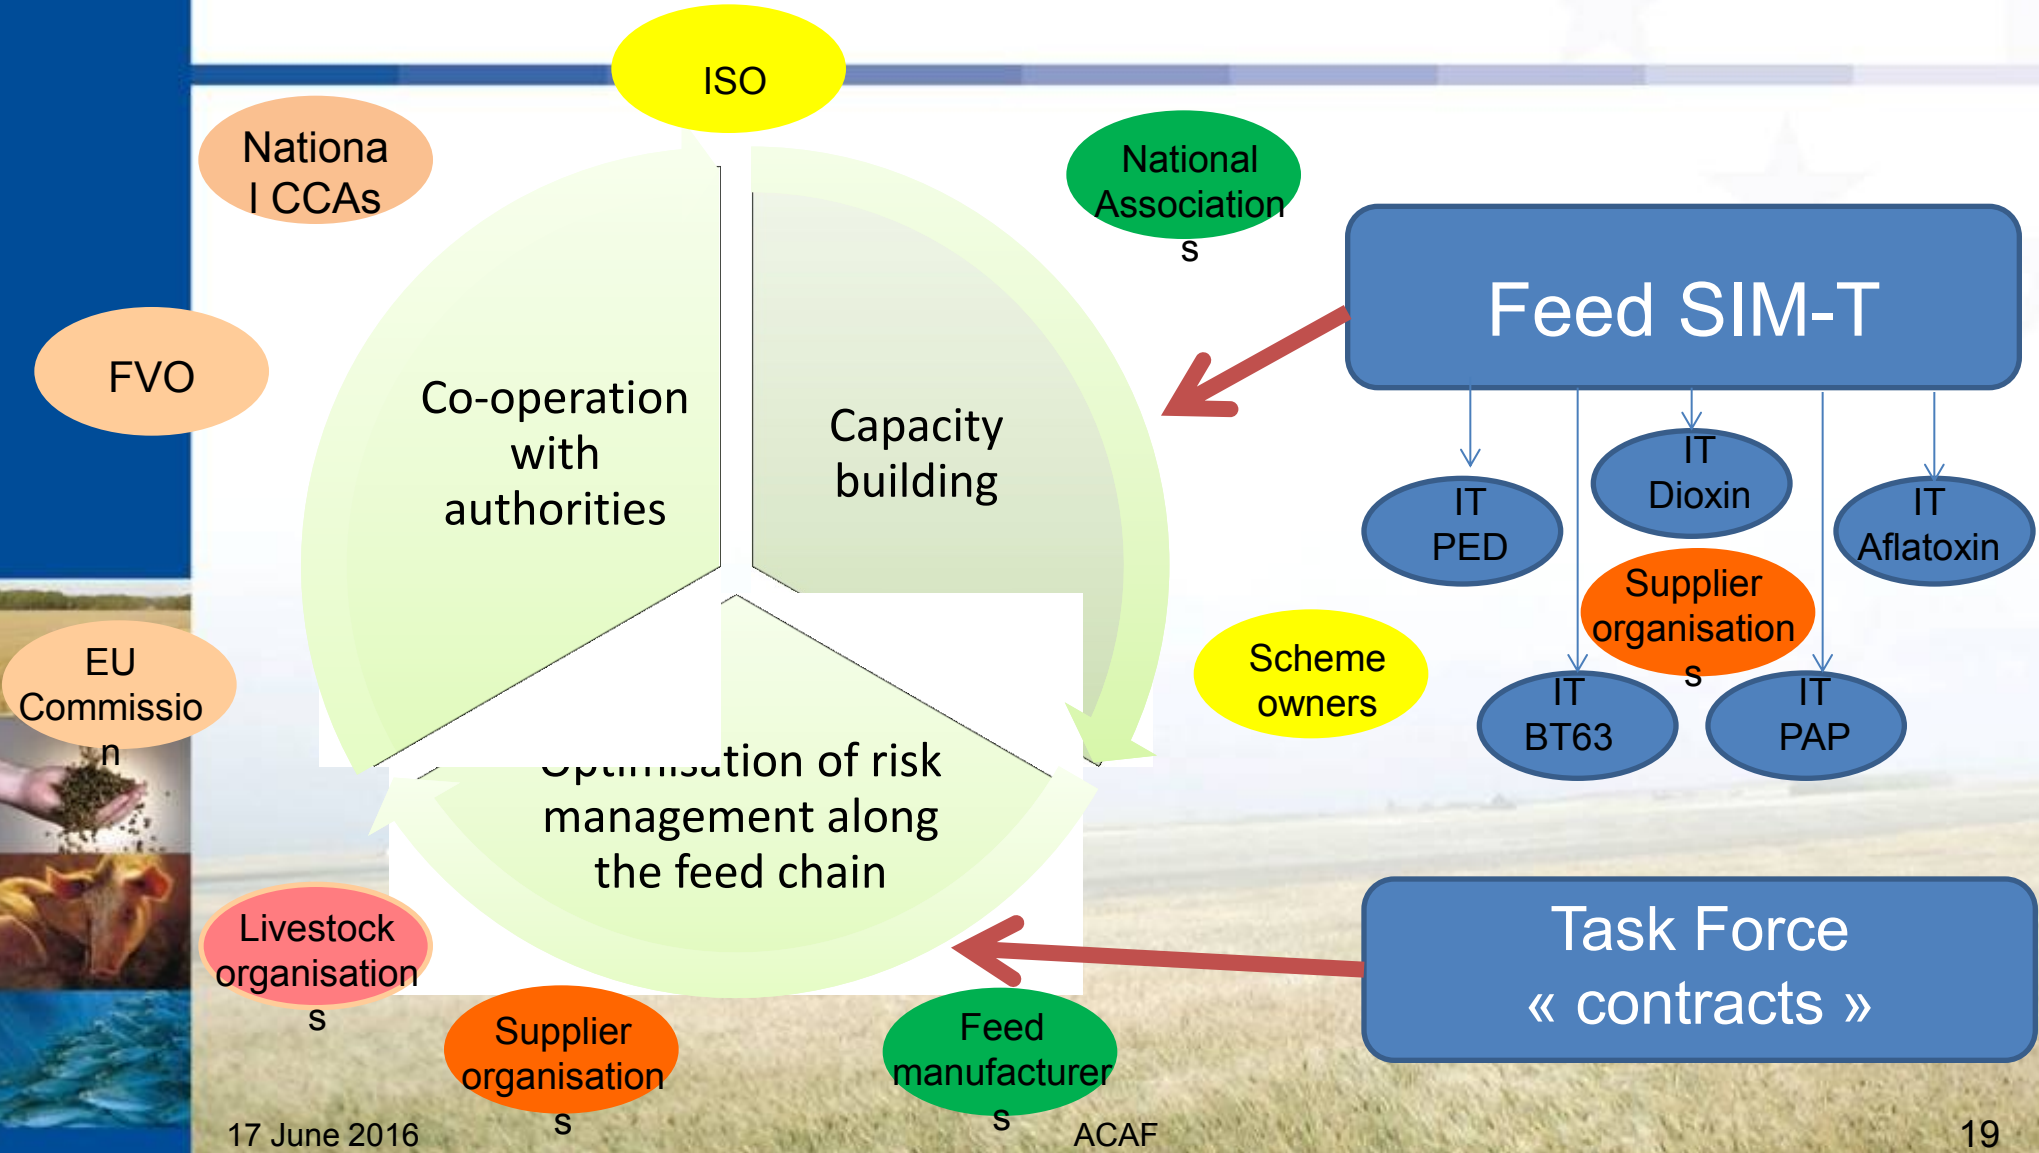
ISO

Nationa l CCAs

National Associations

FVO

Co-operation with authorities

Capacity building

Feed SIM-T

IT PED

IT Dioxin

IT Aflatoxin

Supplier organisations

Scheme owners

IT BT63

IT PAP

EU Commission

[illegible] of risk management along the feed chain

Livestock organisations

Supplier organisations

Feed manufacturers

Task Force « contracts »

17 June 2016

ACAF

19